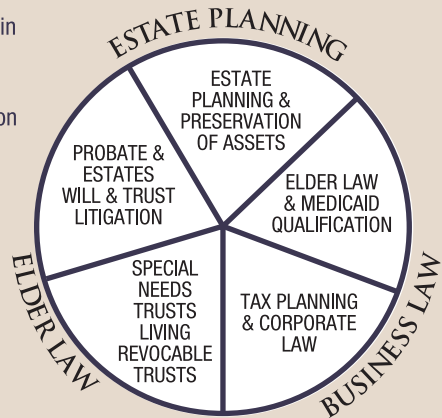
in

on

ESTATE PLANNING

ESTATE PLANNING & PRESERVATION OF ASSETS

PROBATE & ESTATES WILL & TRUST LITIGATION

ELDER LAW & MEDICAID QUALIFICATION

SPECIAL NEEDS TRUSTS LIVING REVOCABLE TRUSTS

TAX PLANNING & CORPORATE LAW

ELDER LAW

BUSINESS LAW